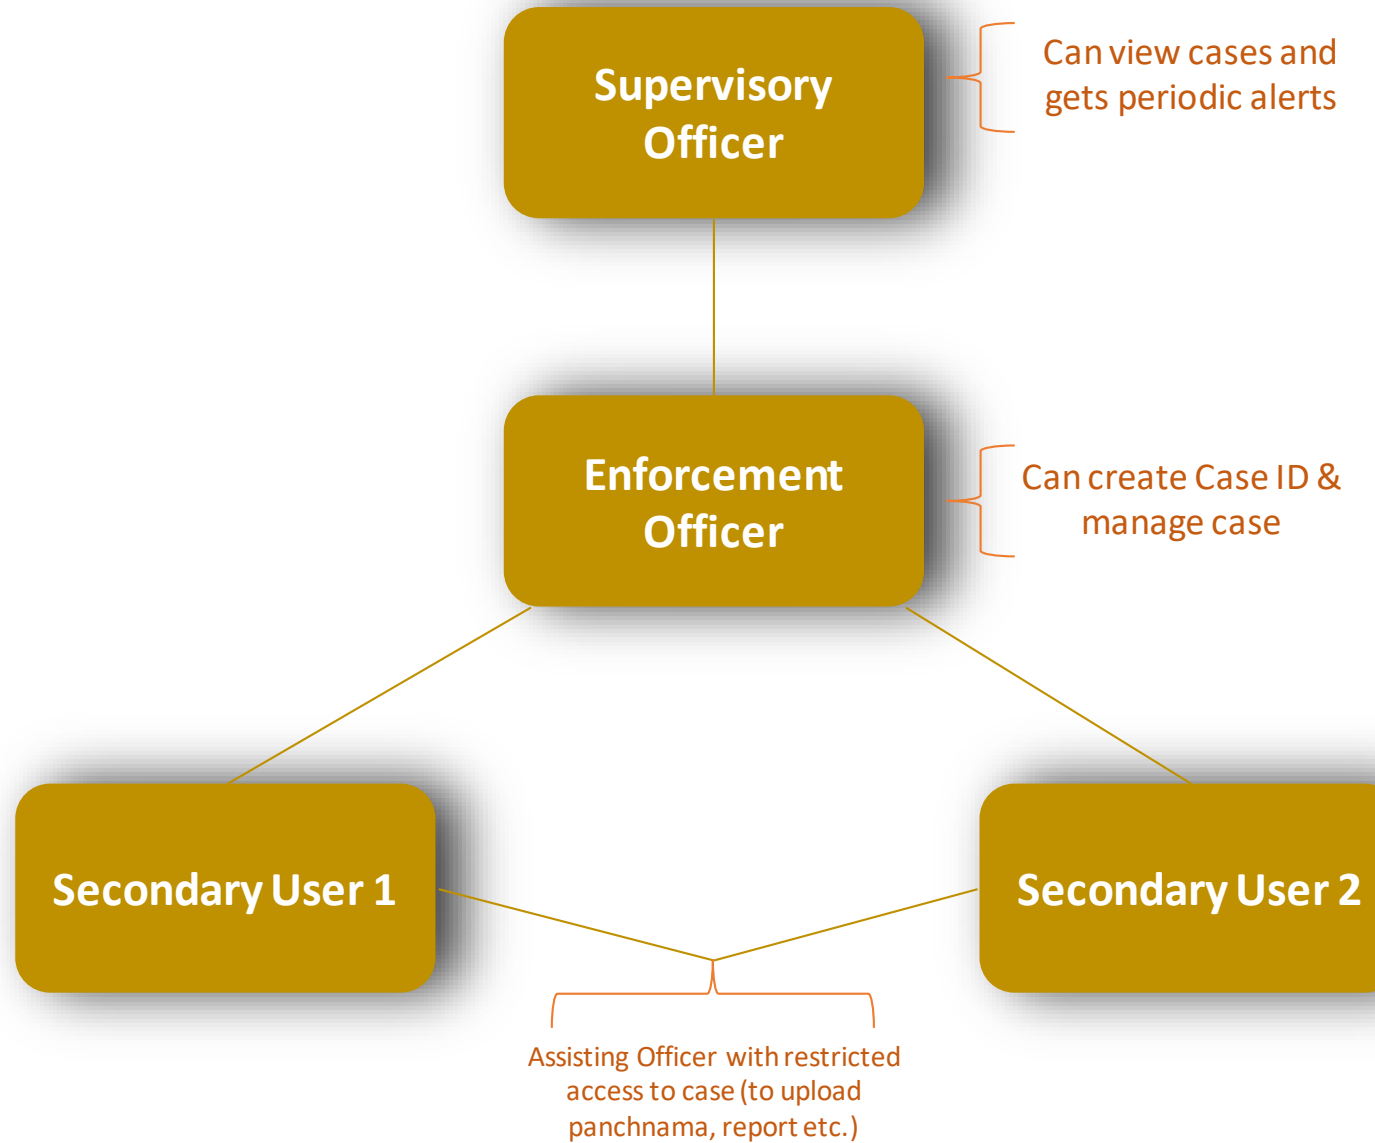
Supervisory Officer

Can view cases and gets periodic alerts

Enforcement Officer

Can create Case ID & manage case

Secondary User 1

Secondary User 2

Assisting Officer with restricted access to case (to upload panchnama, report etc.)